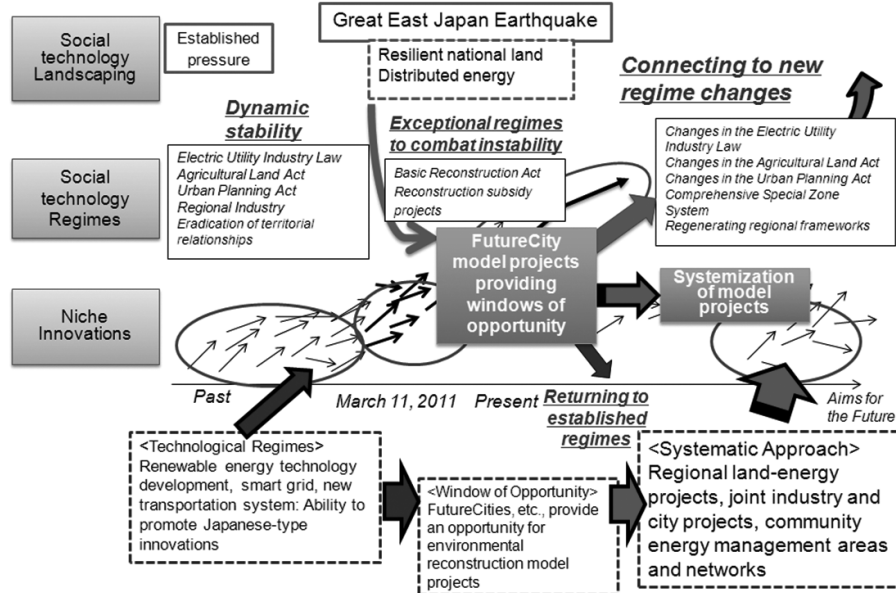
Social technology Landscaping

Established pressure

Great East Japan Earthquake

Resilient national land
Distributed energy

Connecting to new regime changes

Dynamic stability

Exceptional regimes to combat instability

Social technology Regimes

Electric Utility Industry Law
Agricultural Land Act
Urban Planning Act
Regional Industry
Eradication of territorial relationships

Basic Reconstruction Act
Reconstruction subsidy projects

Changes in the Electric Utility Industry Law
Changes in the Agricultural Land Act
Changes in the Urban Planning Act
Comprehensive Special Zone System
Regenerating regional frameworks

FutureCity model projects providing windows of opportunity

Systemization of model projects

Niche Innovations

Past

March 11, 2011

Present

Returning to established regimes

Aims for the Future

<Technological Regimes>
Renewable energy technology development, smart grid, new transportation system: Ability to promote Japanese-type innovations

<Window of Opportunity>
FutureCities, etc., provide an opportunity for environmental reconstruction model projects

<Systematic Approach>
Regional land-energy projects, joint industry and city projects, community energy management areas and networks